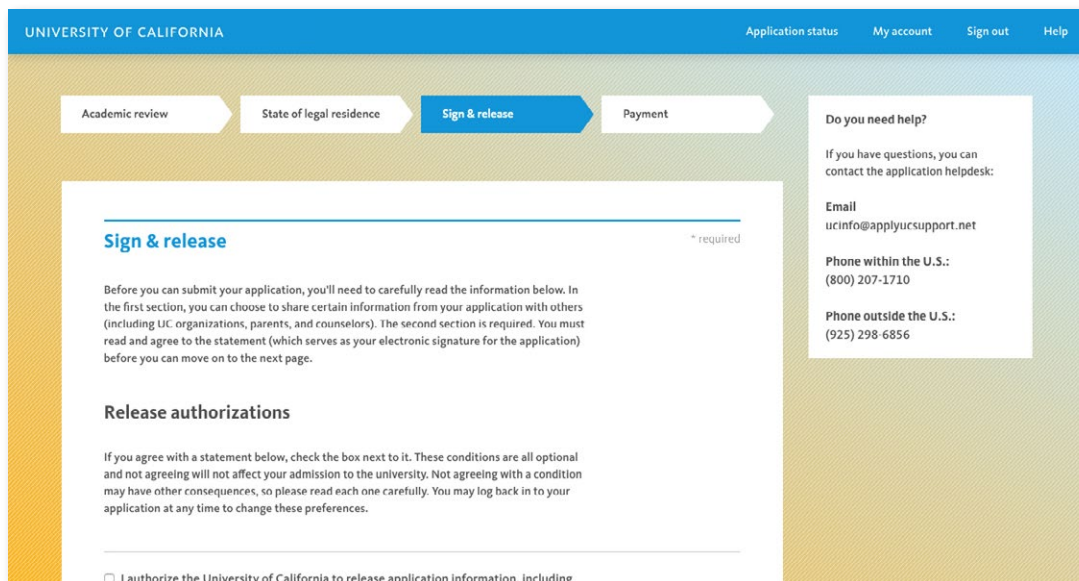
UNIVERSITY OF CALIFORNIA

Application status My account Sign out Help

Academic review State of legal residence Sign & release Payment

Sign & release

* required

Before you can submit your application, you'll need to carefully read the information below. In the first section, you can choose to share certain information from your application with others (including UC organizations, parents, and counselors). The second section is required. You must read and agree to the statement (which serves as your electronic signature for the application) before you can move on to the next page.

Release authorizations

If you agree with a statement below, check the box next to it. These conditions are all optional and not agreeing will not affect your admission to the university. Not agreeing with a condition may have other consequences, so please read each one carefully. You may log back in to your application at any time to change these preferences.

I authorize the University of California to release application information, including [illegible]

Do you need help?

If you have questions, you can contact the application helpdesk:

Email
ucinfo@applyucsupport.net

Phone within the U.S.:
(800) 207-1710

Phone outside the U.S.:
(925) 298-6856